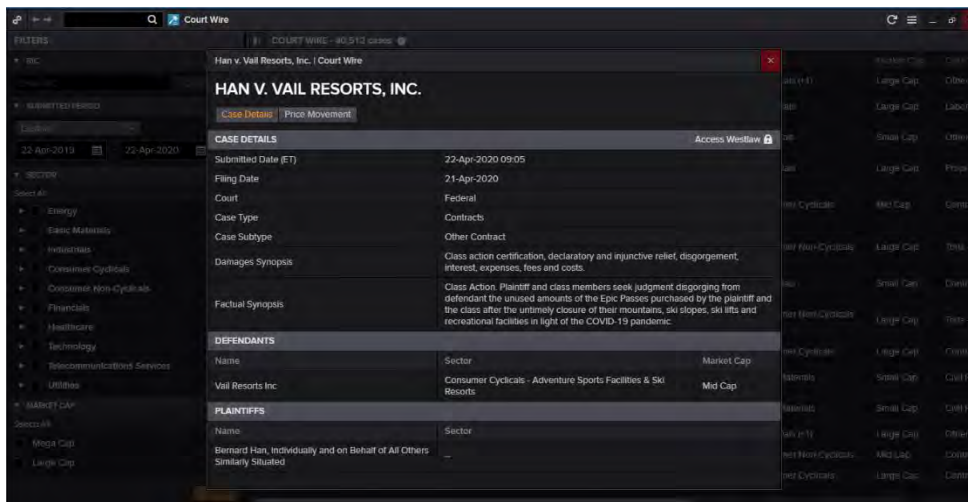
Court Wire

FILTERS

COURT WIRE - 80,512 cases

SUBMITTED PERIOD

22-Apr-2019

22-Apr-2020

SECTOR

Select All

Energy

Basic Materials

Industrials

Consumer Cyclicals

Consumer Non-Cyclicals

Financials

Healthcare

Technology

Telecommunications Services

Utilities

MARKET CAP

Select All

Mega Cap

Large Cap

Han v. Vail Resorts, Inc. | Court Wire

HAN V. VAIL RESORTS, INC.

Case Details Price Movement

CASE DETAILS

Access Westlaw

| Submitted Date (ET) | 22-Apr-2020 09:05 |
|---|---|
| Filing Date | 21-Apr-2020 |
| Court | Federal |
| Case Type | Contracts |
| Case Subtype | Other Contract |
| Damages Synopsis | Class action certification, declaratory and injunctive relief, disgorgement, interest, expenses, fees and costs. |
| Factual Synopsis | Class Action. Plaintiff and class members seek judgment disgorging from defendant the unused amounts of the Epic Passes purchased by the plaintiff and the class after the untimely closure of their mountains, ski slopes, ski lifts and recreational facilities in light of the COVID-19 pandemic |

DEFENDANTS

| Name | Sector | Market Cap |
|---|---|---|
| Vail Resorts Inc | Consumer Cyclicals - Adventure Sports Facilities & Ski Resorts | Mid Cap |

PLAINTIFFS

| Name | Sector |
|---|---|
| Bernard Han, Individually and on Behalf of All Others Similarly Situated | – |

Large Cap

Large Cap

Small Cap

Large Cap

Mid Cap

Large Cap

Small Cap

Large Cap

Large Cap

Small Cap

Small Cap

Large Cap

Mid Cap

Large Cap